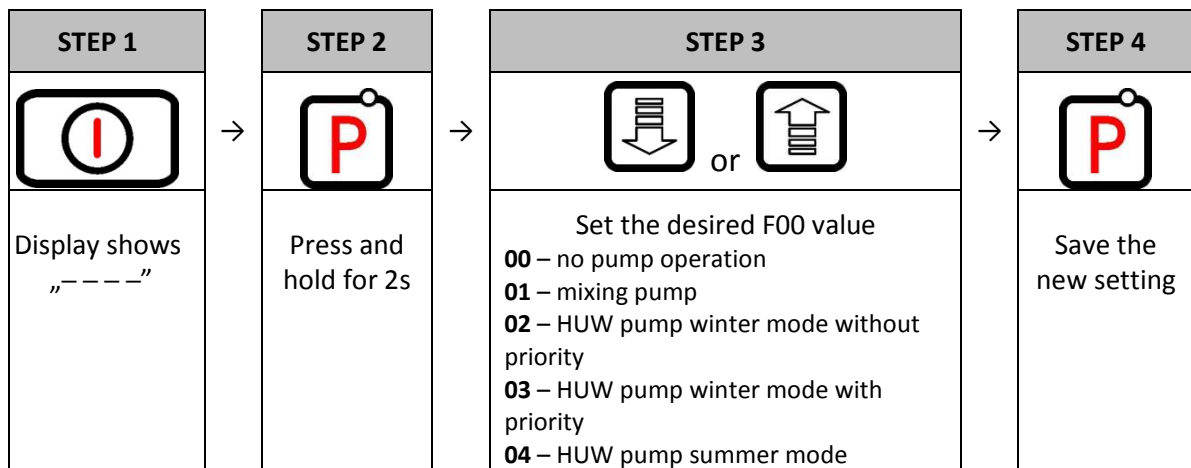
STEP 1

Display shows „– – – –”

→

STEP 2

P

Press and hold for 2s

→

STEP 3

or

Set the desired F00 value
**00** – no pump operation
**01** – mixing pump
**02** – HUW pump winter mode without priority
**03** – HUW pump winter mode with priority
**04** – HUW pump summer mode

→

STEP 4

P

Save the new setting